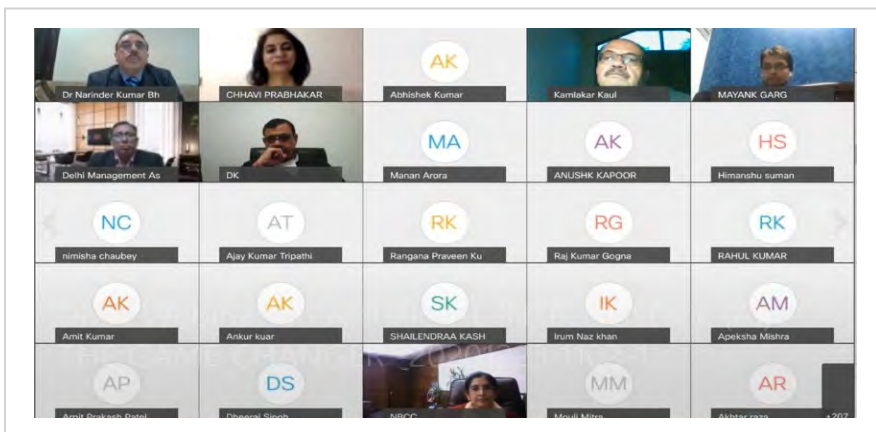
Dr Narinder Kumar Bh
CHHAVI PRABHAKAR
AK
Abhishek Kumar
Kamlakar Kaul
MAYANK GARG

Delhi Management As
DK
MA
Manan Arora
AK
ANUSHK KAPOOR
HS
Himanshu suman

NC
nimisha chaubey
AT
Ajay Kumar Tripathi
RK
Rangana Praveen Ku
RG
Raj Kumar Gogna
RK
RAHUL KUMAR

AK
Amit Kumar
AK
Ankur kuar
SK
SHAILENDRAA KASH
IK
Irum Naz khan
AM
Apeksha Mishra

AP
Amit Prakash Patel
DS
Dheeraj Singh
NBCC
MM
Mouli Mitra
AR
Akhtar raza
+207